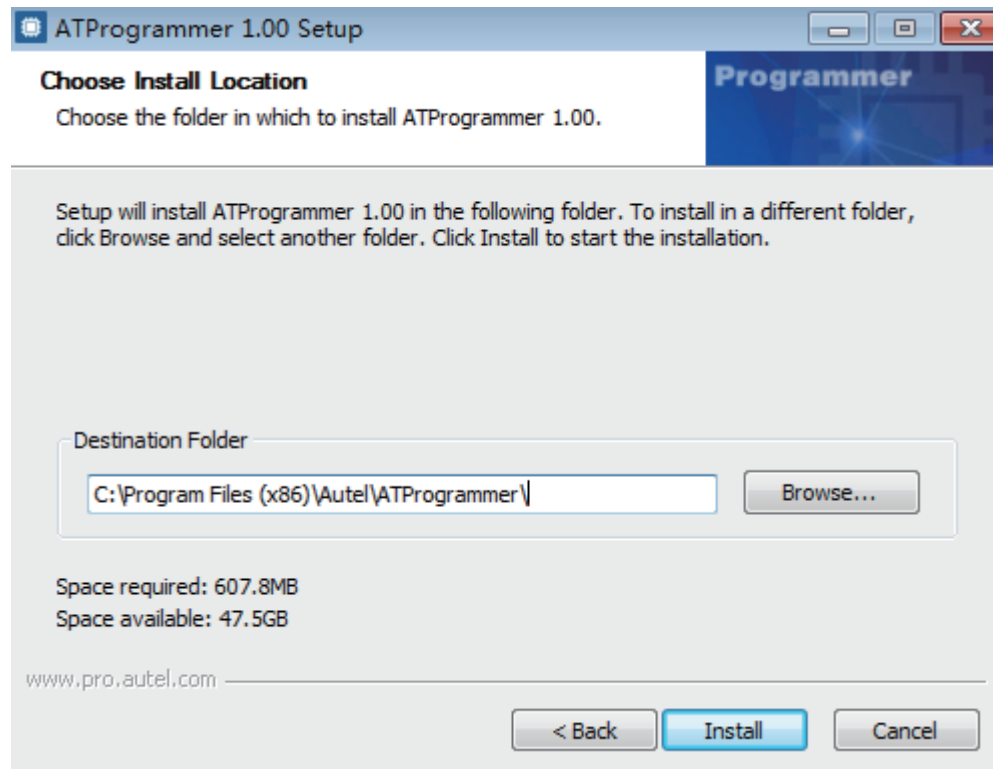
ATProgrammer 1.00 Setup

Choose Install Location
Choose the folder in which to install ATProgrammer 1.00.

Programmer

Setup will install ATProgrammer 1.00 in the following folder. To install in a different folder, click Browse and select another folder. Click Install to start the installation.

Destination Folder

C:\Program Files (x86)\Autel\ATProgrammer\

Browse...

Space required: 607.8MB
Space available: 47.5GB

www.pro.autel.com

< Back

Install

Cancel